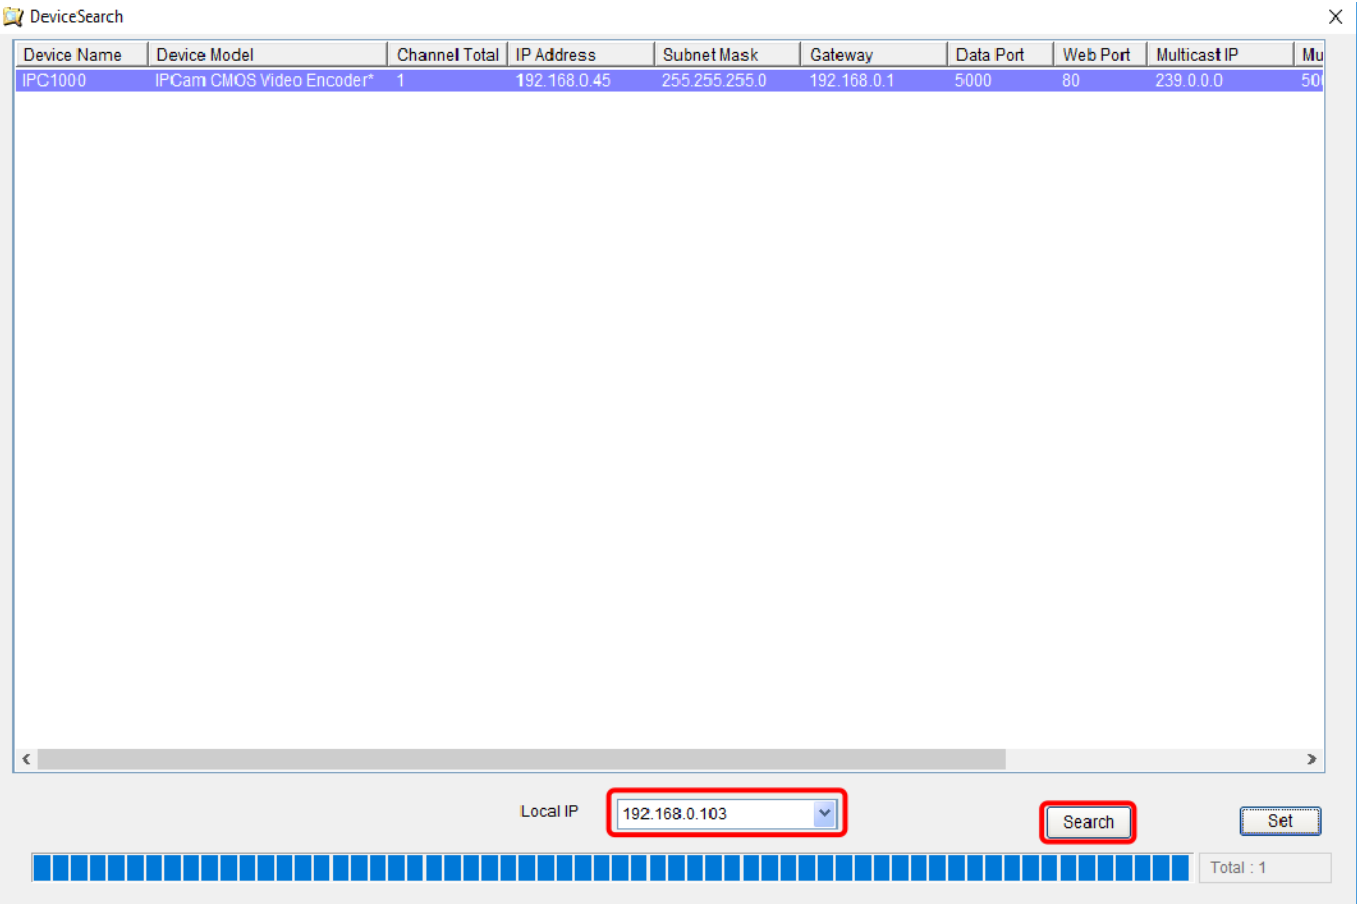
DeviceSearch

| Device Name | Device Model | Channel Total | IP Address | Subnet Mask | Gateway | Data Port | Web Port | Multicast IP | Mu |
|---|---|---|---|---|---|---|---|---|---|
| IPC1000 | IPCam CMOS Video Encoder* | 1 | 192.168.0.45 | 255.255.255.0 | 192.168.0.1 | 5000 | 80 | 239.0.0.0 | 50 |

Local IP 192.168.0.103

Search

Set

Total : 1